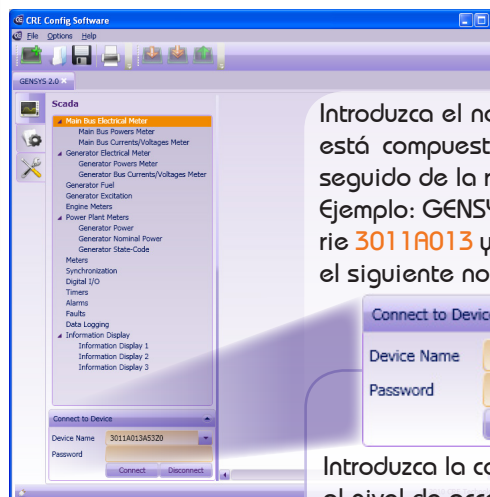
CRE Config Software

File Options Help

GENSYS 2.0

Scada

Main Bus Electrical Meter
Main Bus Powers Meter
Main Bus Currents/Voltages Meter
Generator Electrical Meter
Generator Powers Meter
Generator Bus Currents/Voltages Meter
Generator Fuel
Generator Excitation
Engine Meters
Power Plant Meters
Generator Power
Generator Nominal Power
Generator State-Code
Meters
Synchronization
Digital I/O
Timers
Alarms
Faults
Data Logging
Information Display
Information Display 1
Information Display 2
Information Display 3

Connect to Device
Device Name 3011A013A53Z0
Password
Connect Disconnect

Introduzca el no
está compuest
seguido de la n
Ejemplo: GENSY
rie 3011A013 y
el siguiente no

Connect to Devic
Device Name
Password

Introduzca la co
el nivel de acce